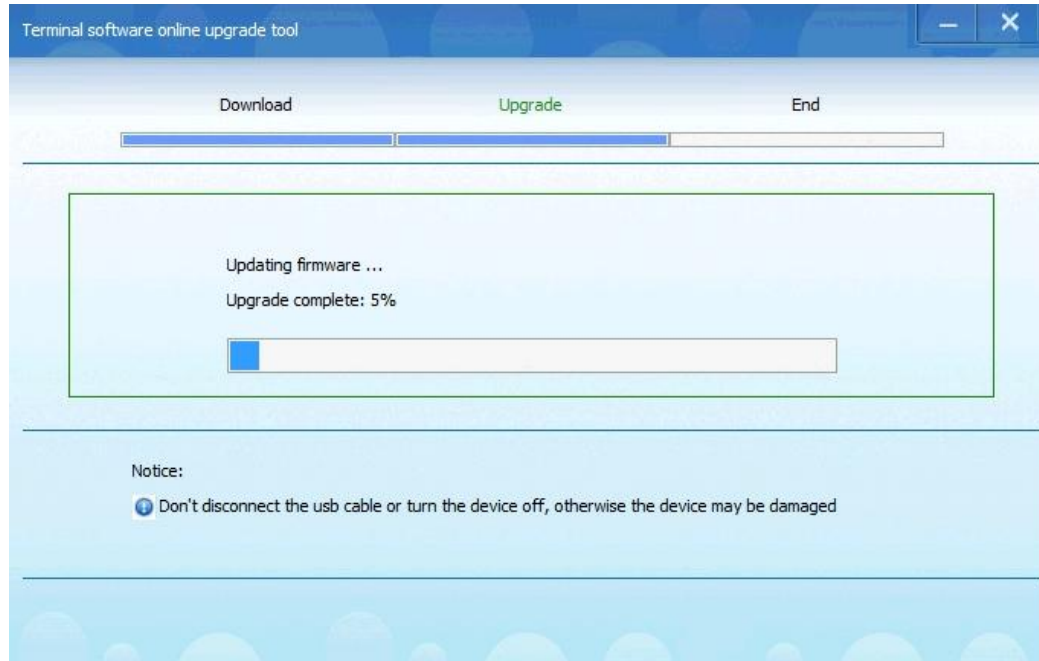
Terminal software online upgrade tool

Download Upgrade End

Updating firmware ...

Upgrade complete: 5%

Notice:

Don't disconnect the usb cable or turn the device off, otherwise the device may be damaged